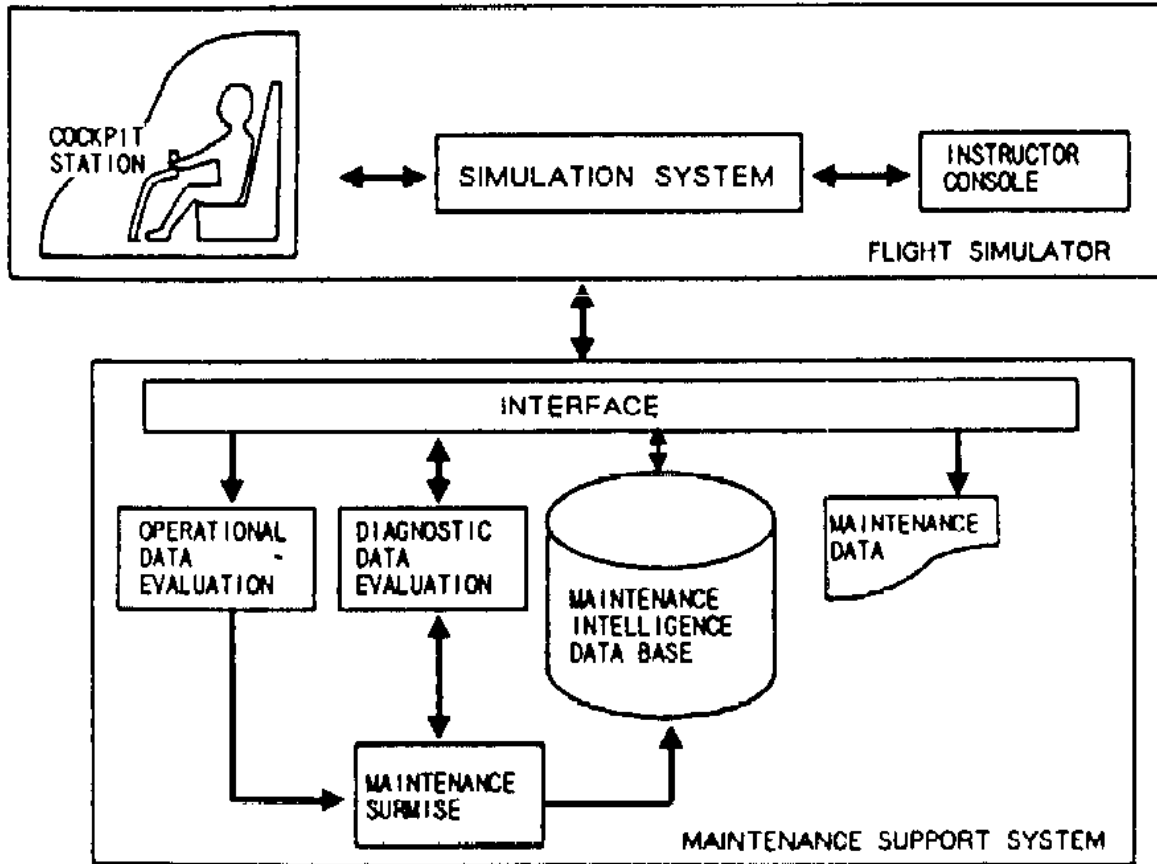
COCKPIT STATION

SIMULATION SYSTEM

INSTRUCTOR CONSOLE

FLIGHT SIMULATOR

INTERFACE

OPERATIONAL DATA EVALUATION

DIAGNOSTIC DATA EVALUATION

MAINTENANCE INTELLIGENCE DATA BASE

MAINTENANCE DATA

MAINTENANCE SURMISE

MAINTENANCE SUPPORT SYSTEM